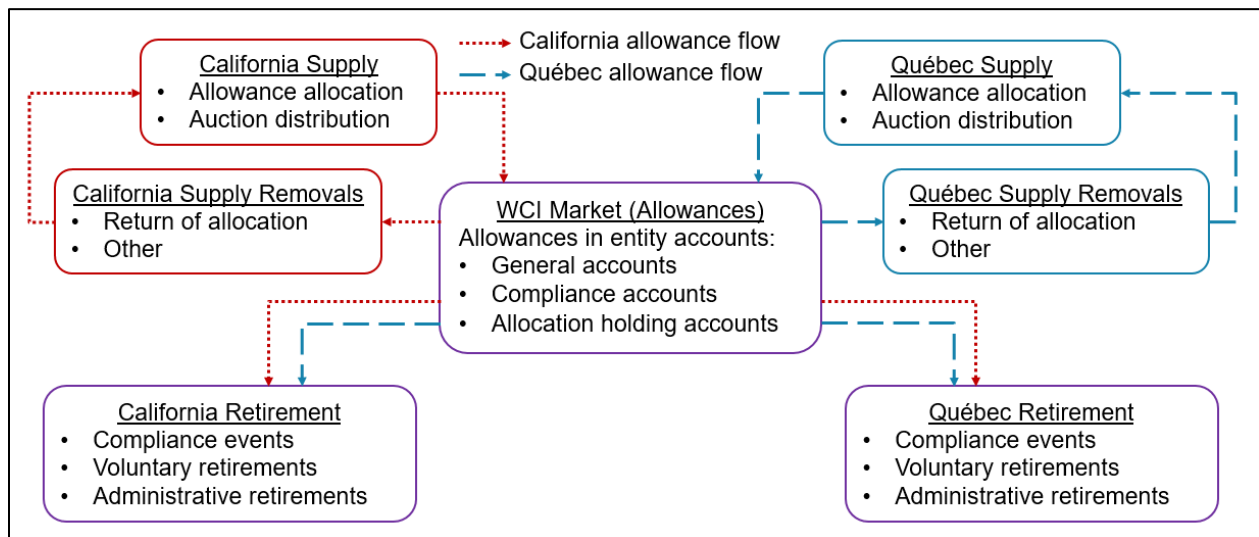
California allowance flow
Québec allowance flow

California Supply
- Allowance allocation
- Auction distribution

Québec Supply
- Allowance allocation
- Auction distribution

California Supply Removals
- Return of allocation
- Other

WCI Market (Allowances)
Allowances in entity accounts:
- General accounts
- Compliance accounts
- Allocation holding accounts

Québec Supply Removals
- Return of allocation
- Other

California Retirement
- Compliance events
- Voluntary retirements
- Administrative retirements

Québec Retirement
- Compliance events
- Voluntary retirements
- Administrative retirements